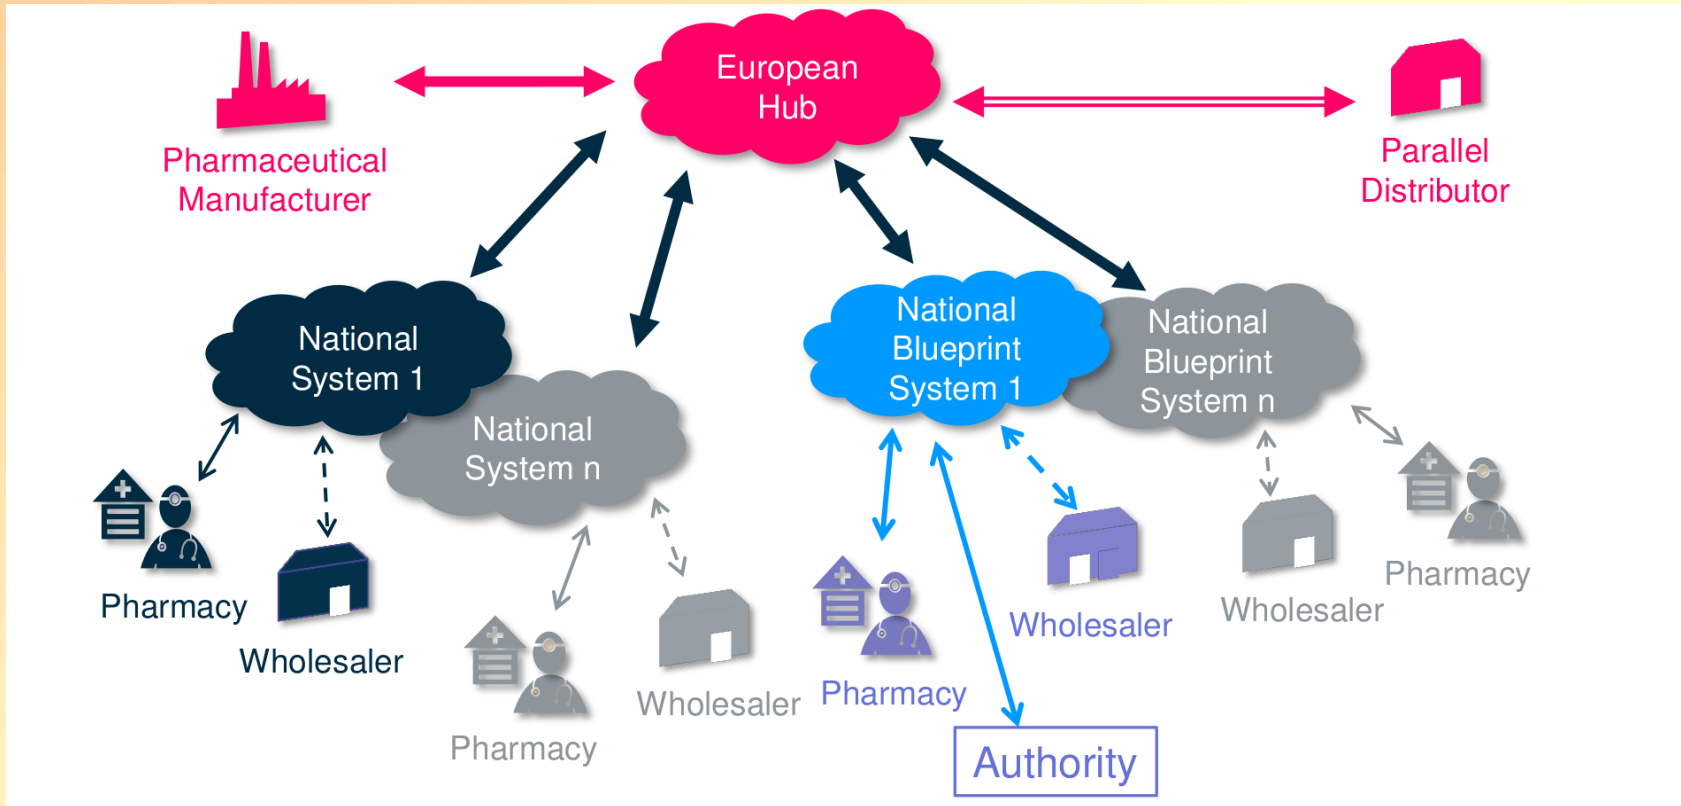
Pharmaceutical Manufacturer

European Hub

Parallel Distributor

National System 1

National System n

National Blueprint System 1

National Blueprint System n

Pharmacy

Wholesaler

Pharmacy

Wholesaler

Pharmacy

Authority

Wholesaler

Wholesaler

Pharmacy